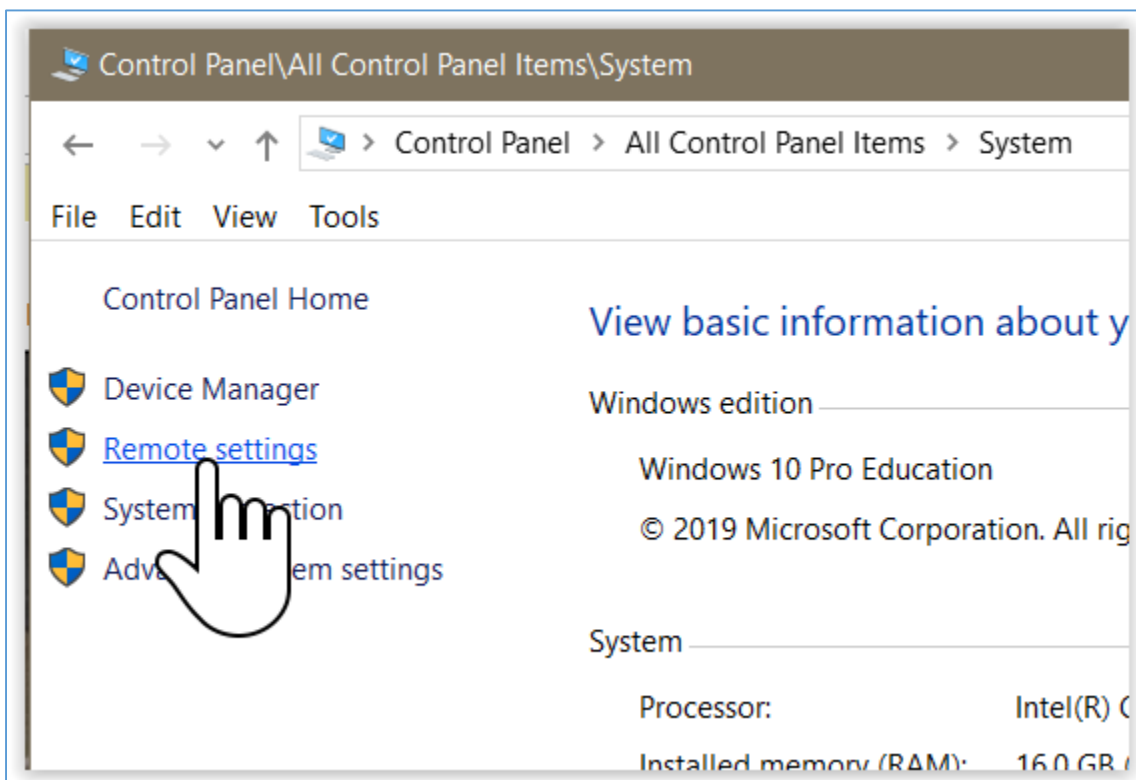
Control Panel\All Control Panel Items\System

Control Panel > All Control Panel Items > System

File Edit View Tools

Control Panel Home

Device Manager

Remote settings

System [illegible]ction

Adv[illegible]em settings

View basic information about y

Windows edition

Windows 10 Pro Education

© 2019 Microsoft Corporation. All rig

System

Processor: Intel(R) C

Installed memory (RAM): 16.0 GB